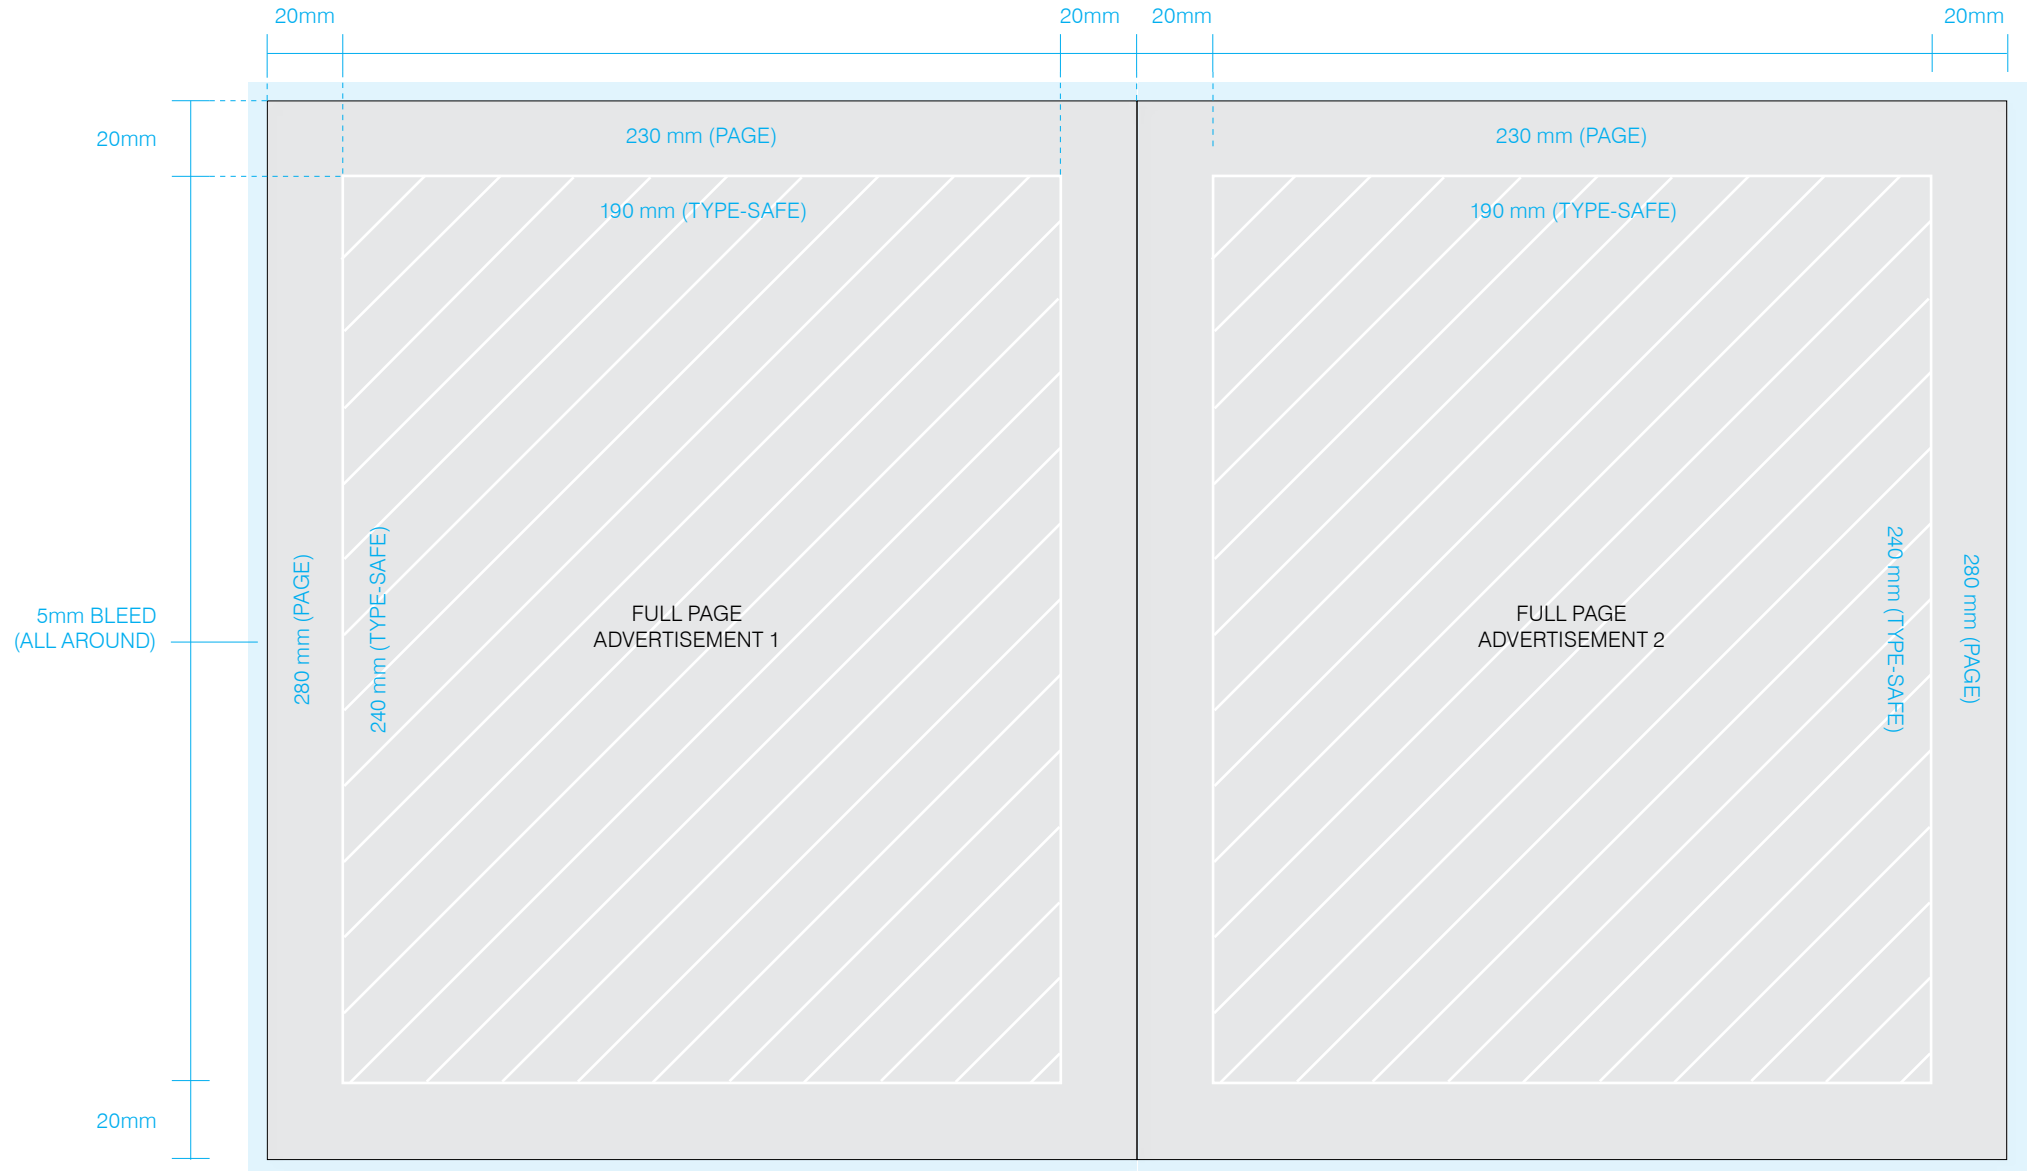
20mm
20mm
20mm
20mm

20mm

230 mm (PAGE)

190 mm (TYPE-SAFE)

230 mm (PAGE)

190 mm (TYPE-SAFE)

5mm BLEED
(ALL AROUND)

280 mm (PAGE)

240 mm (TYPE-SAFE)

FULL PAGE
ADVERTISEMENT 1

FULL PAGE
ADVERTISEMENT 2

240 mm (TYPE-SAFE)

280 mm (PAGE)

20mm